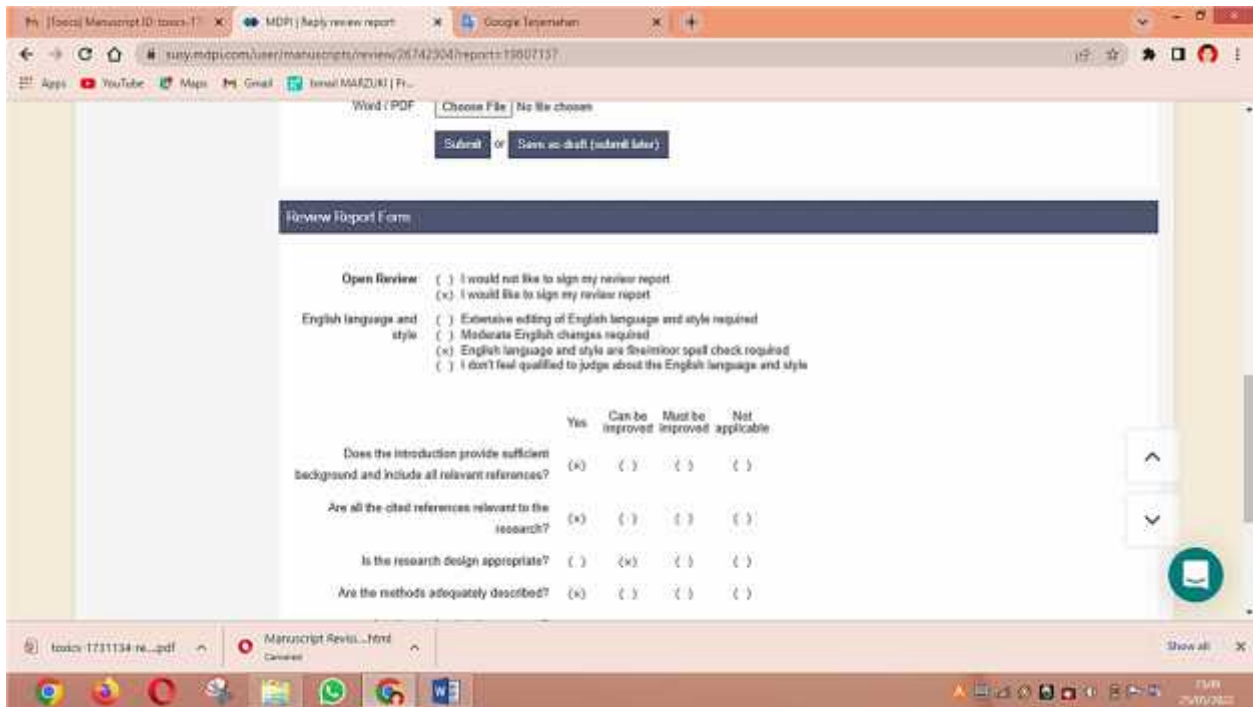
[Toxics] Manuscript ID: toxics-17 × MDPI | Reply review report × Google Terjemahan × +

susy.mdpi.com/user/manuscripts/review/26742304?report=19807137

Apps YouTube Maps Gmail Ismail MARZUKI | Fr...

Word / PDF Choose File No file chosen

Submit or Save as draft (submit later)

Review Report Form

Open Review ( ) I would not like to sign my review report
(x) I would like to sign my review report

English language and style ( ) Extensive editing of English language and style required
( ) Moderate English changes required
(x) English language and style are fine/minor spell check required
( ) I don't feel qualified to judge about the English language and style

| | Yes | Can be improved | Must be improved | Not applicable |
|---|---|---|---|---|
| Does the introduction provide sufficient background and include all relevant references? | (x) | ( ) | ( ) | ( ) |
| Are all the cited references relevant to the research? | (x) | ( ) | ( ) | ( ) |
| Is the research design appropriate? | ( ) | (x) | ( ) | ( ) |
| Are the methods adequately described? | (x) | ( ) | ( ) | ( ) |

toxics-1731134-re....pdf Manuscript Revisi....html Canceled Show all